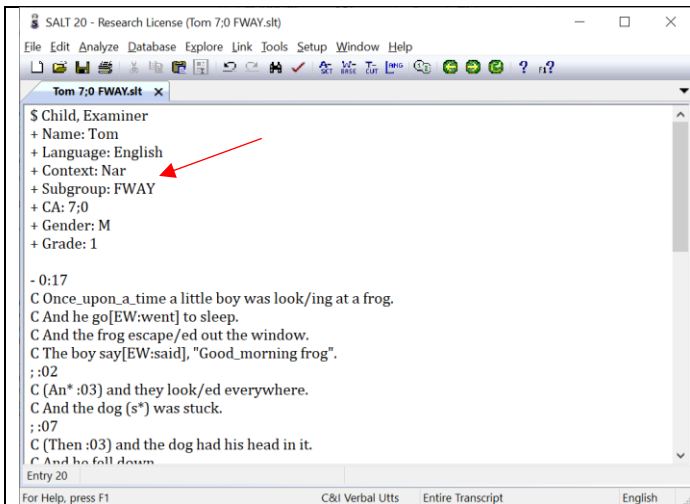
SALT 20 - Research License (Tom 7;0 FWAY.slt)

File Edit Analyze Database Explore Link Tools Setup Window Help

Tom 7;0 FWAY.slt ×

$ Child, Examiner
+ Name: Tom
+ Language: English
+ Context: Nar
+ Subgroup: FWAY
+ CA: 7;0
+ Gender: M
+ Grade: 1

- 0:17
C Once_upon_a_time a little boy was look/ing at a frog.
C And he go[EW:went] to sleep.
C And the frog escape/ed out the window.
C The boy say[EW:said], "Good_morning frog".
; :02
C (An* :03) and they look/ed everywhere.
C And the dog (s*) was stuck.
; :07
C (Then :03) and the dog had his head in it.
C And he fell down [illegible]

Entry 20

For Help, press F1    C&I Verbal Utts    Entire Transcript    English